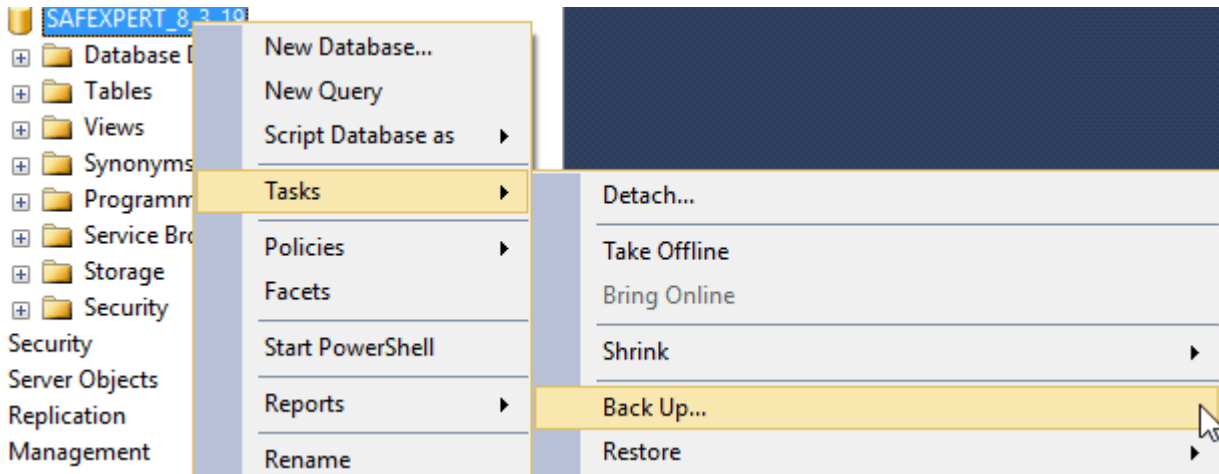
SAFEXPERT_8_3_19

Database D
Tables
Views
Synonyms
Programm
Service Bro
Storage
Security
Security
Server Objects
Replication
Management

New Database...
New Query
Script Database as
Tasks
Policies
Facets
Start PowerShell
Reports
Rename

Detach...
Take Offline
Bring Online
Shrink
Back Up...
Restore